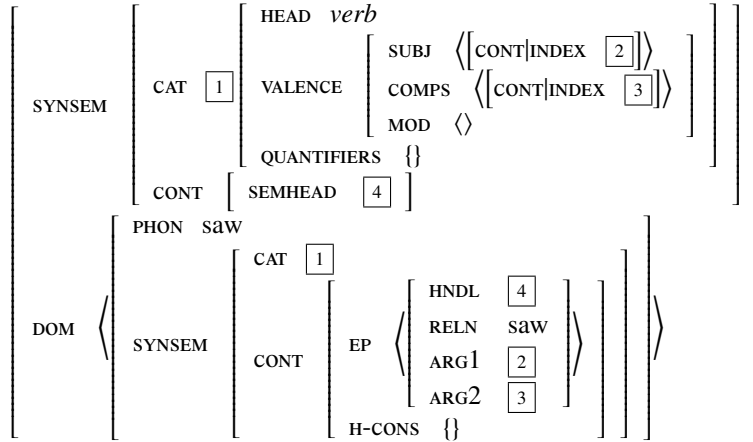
SYNSEM CAT [1] HEAD *verb*
VALENCE SUBJ ⟨[CONT|INDEX [2]]⟩
COMPS ⟨[CONT|INDEX [3]]⟩
MOD ⟨⟩
QUANTIFIERS {}
CONT SEMHEAD [4]

DOM ⟨ PHON saw
SYNSEM CAT [1]
CONT EP ⟨ HNDL [4]
RELN saw
ARG1 [2]
ARG2 [3] ⟩
H-CONS {} ⟩